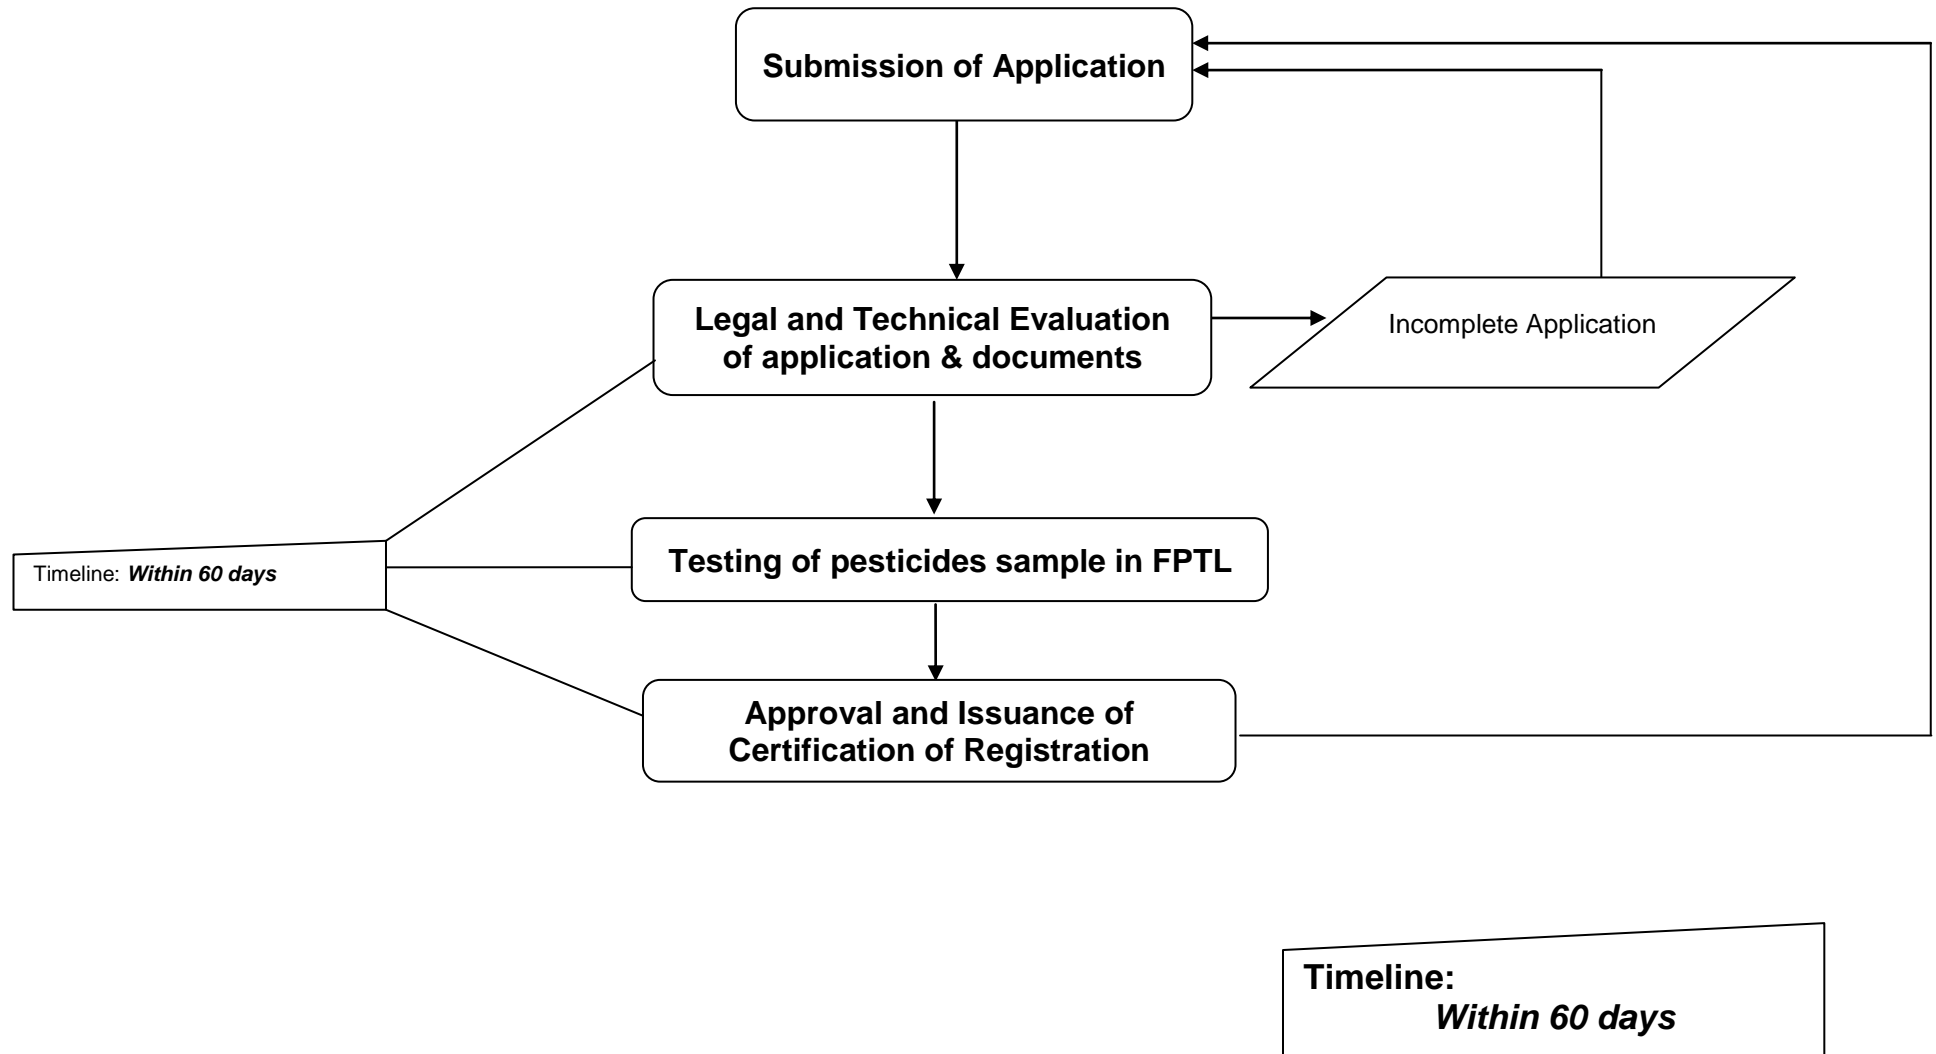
Submission of Application

Legal and Technical Evaluation of application & documents

Incomplete Application

Timeline: ***Within 60 days***

Testing of pesticides sample in FPTL

Approval and Issuance of Certification of Registration

**Timeline:**
***Within 60 days***